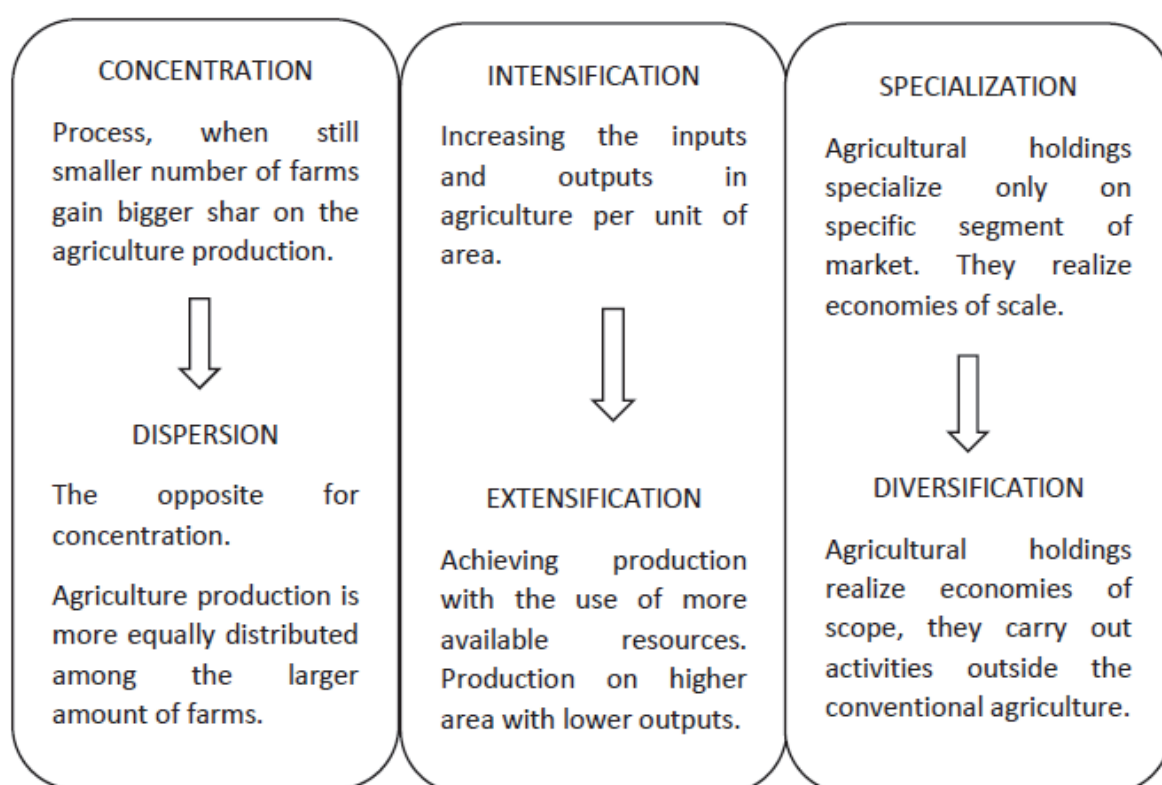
CONCENTRATION

Process, when still smaller number of farms gain bigger shar on the agriculture production.

DISPERSION

The opposite for concentration.

Agriculture production is more equally distributed among the larger amount of farms.

INTENSIFICATION

Increasing the inputs and outputs in agriculture per unit of area.

EXTENSIFICATION

Achieving production with the use of more available resources. Production on higher area with lower outputs.

SPECIALIZATION

Agricultural holdings specialize only on specific segment of market. They realize economies of scale.

DIVERSIFICATION

Agricultural holdings realize economies of scope, they carry out activities outside the conventional agriculture.